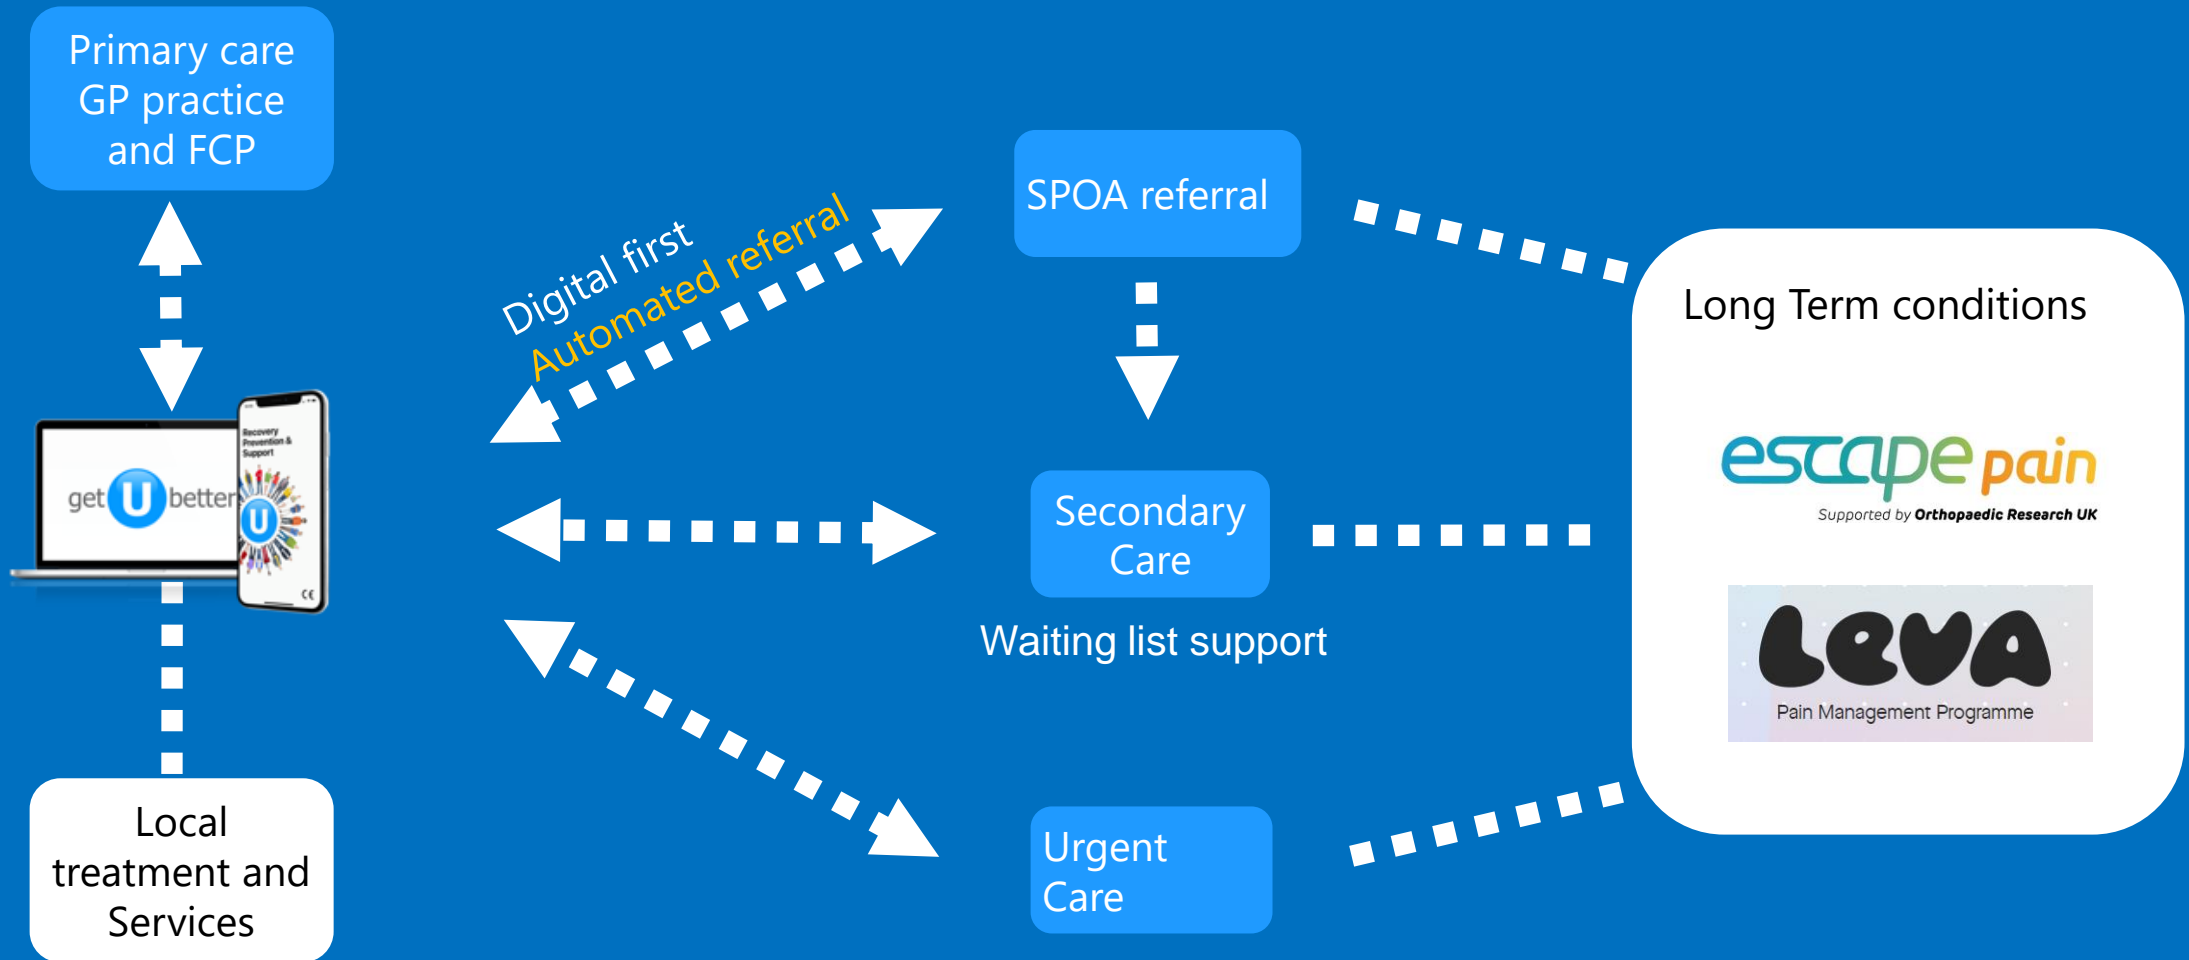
Primary care GP practice and FCP

Digital first
Automated referral

SPOA referral

Long Term conditions

getUbetter

Recovery Prevention & Support

Secondary Care

Waiting list support

escape pain
Supported by Orthopaedic Research UK

Leva
Pain Management Programme

Local treatment and Services

Urgent Care